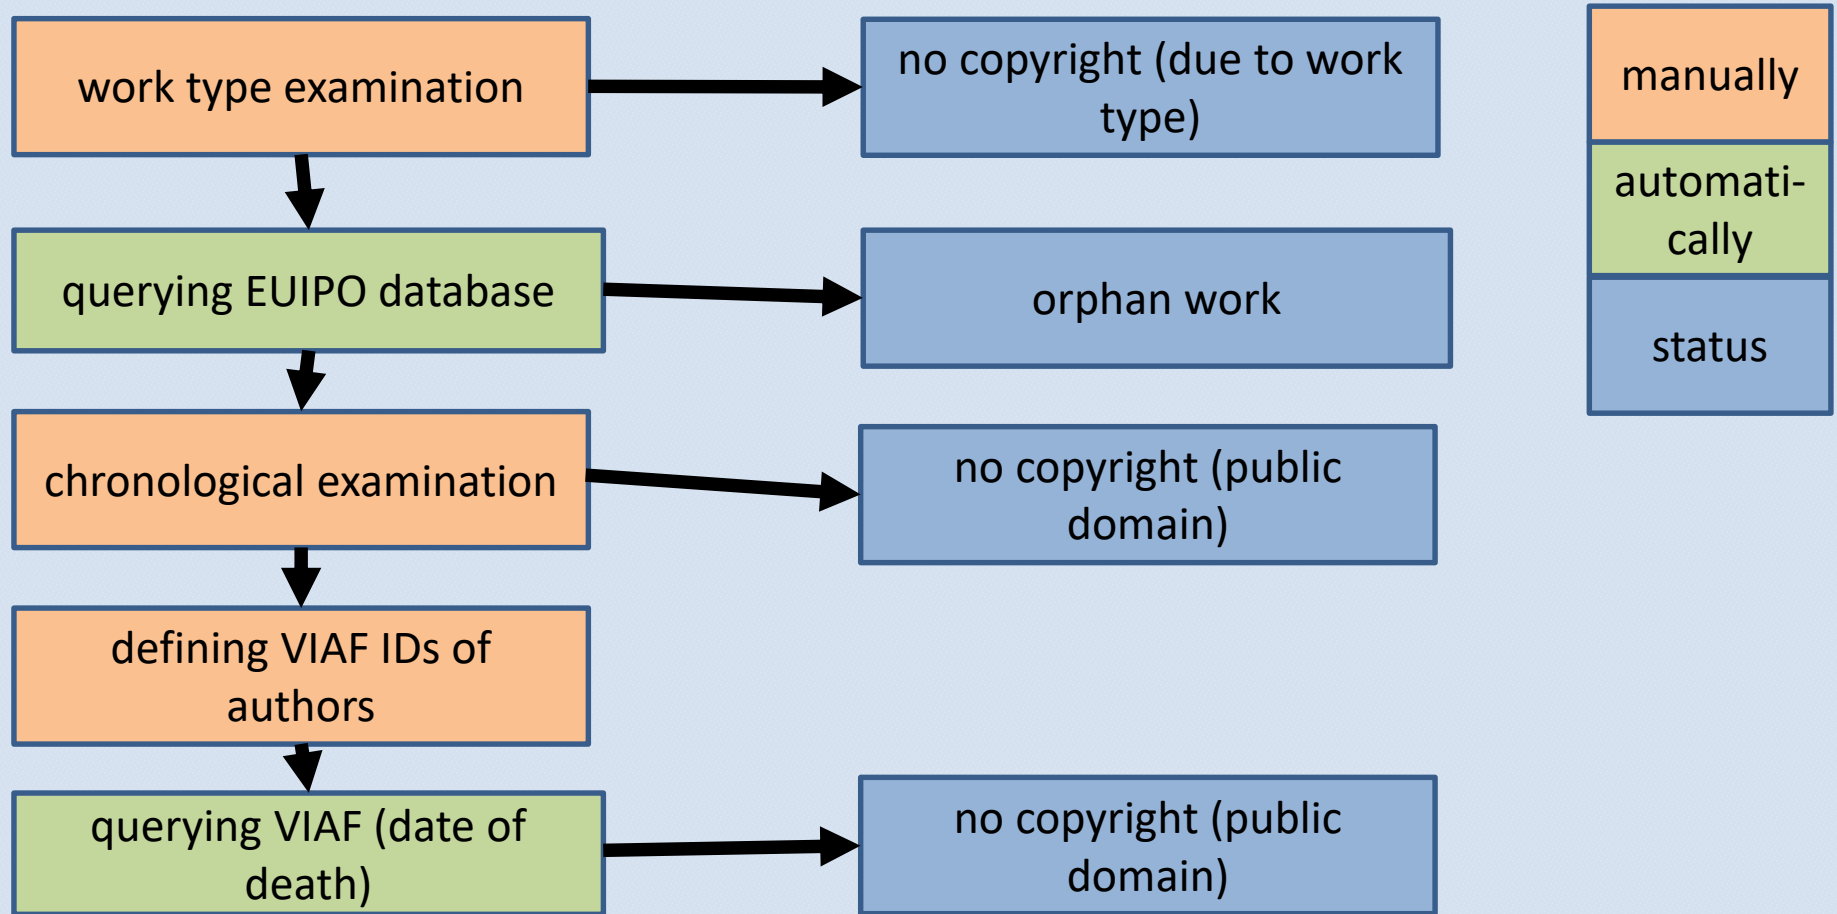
work type examination

no copyright (due to work type)

manually

automati-cally

status

querying EUIPO database

orphan work

chronological examination

no copyright (public domain)

defining VIAF IDs of authors

querying VIAF (date of death)

no copyright (public domain)